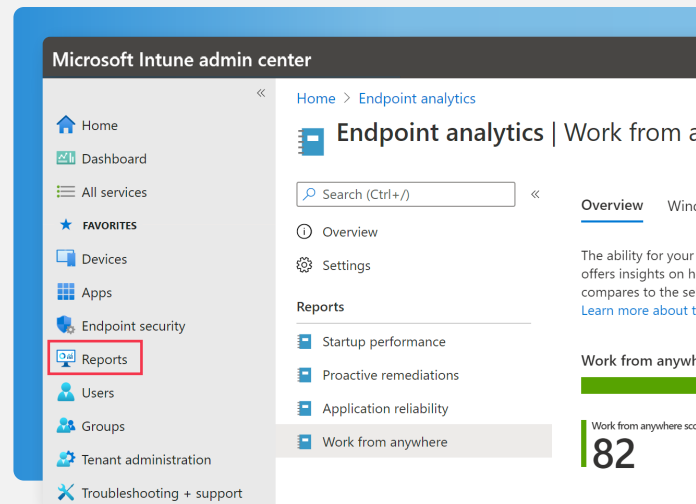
Microsoft Intune admin center

«

Home
Dashboard
All services
FAVORITES
Devices
Apps
Endpoint security
Reports
Users
Groups
Tenant administration
Troubleshooting + support

Home > Endpoint analytics

Endpoint analytics | Work from a

Search (Ctrl+/)

«

Overview
Settings

Reports

Startup performance
Proactive remediations
Application reliability
Work from anywhere

Overview Wind

The ability for your
offers insights on h
compares to the se
Learn more about t

Work from anywh

Work from anywhere sco
82